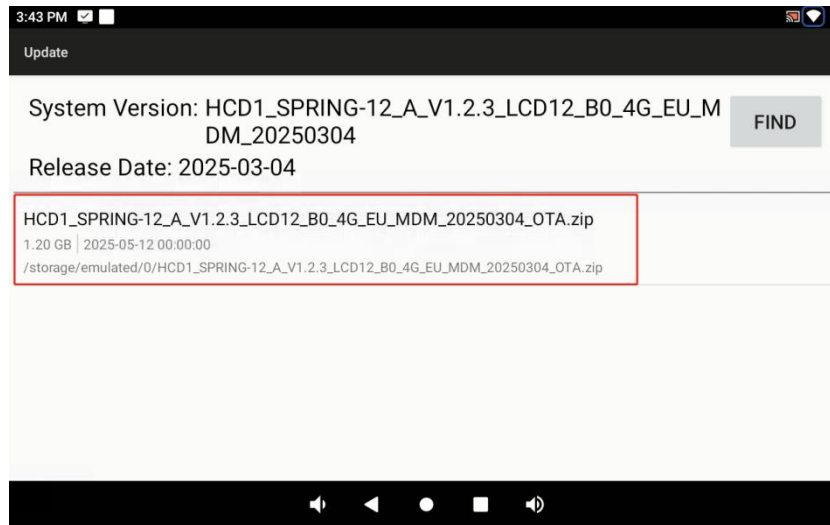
3:43 PM

Update

System Version: HCD1_SPRING-12_A_V1.2.3_LCD12_B0_4G_EU_MDM_20250304

FIND

Release Date: 2025-03-04

HCD1_SPRING-12_A_V1.2.3_LCD12_B0_4G_EU_MDM_20250304_OTA.zip
1.20 GB | 2025-05-12 00:00:00
/storage/emulated/0/HCD1_SPRING-12_A_V1.2.3_LCD12_B0_4G_EU_MDM_20250304_OTA.zip